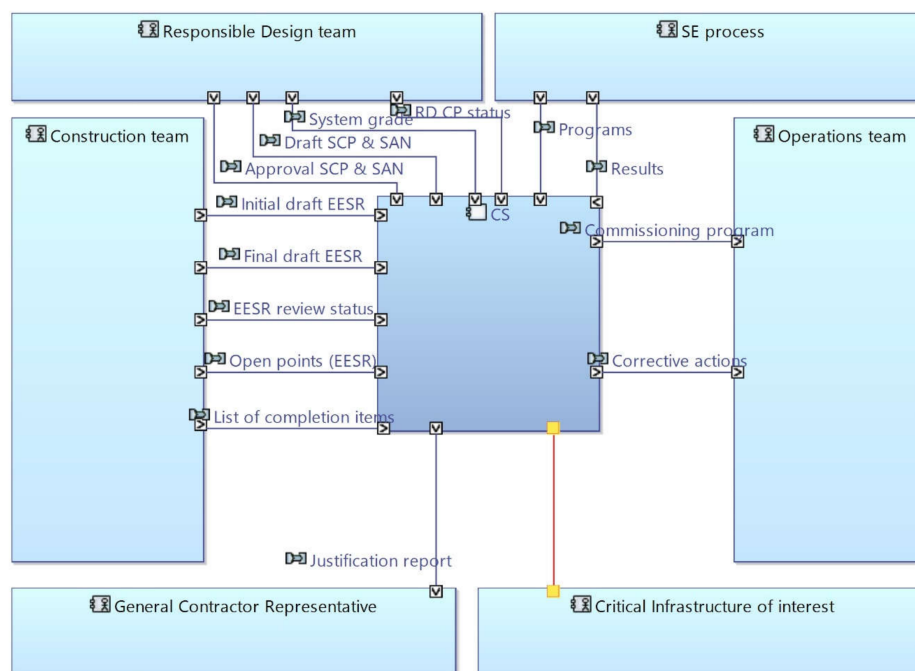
Responsible Design team

SE process

Construction team

Operations team

System grade

RD CP status

Programs

Draft SCP & SAN

Approval SCP & SAN

Results

Initial draft EESR

CS

Commissioning program

Final draft EESR

EESR review status

Open points (EESR)

Corrective actions

List of completion items

Justification report

General Contractor Representative

Critical Infrastructure of interest